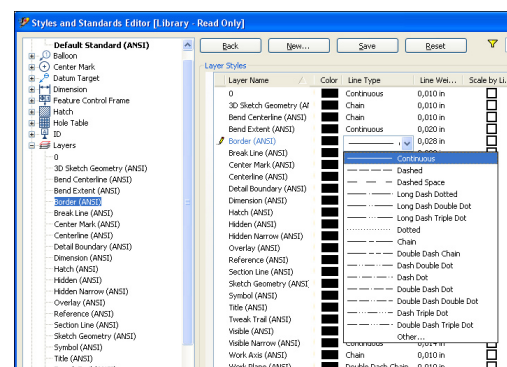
Styles and Standards Editor [Library - Read Only]

Default Standard (ANSI)
Balloon
Center Mark
Datum Target
Dimension
Feature Control Frame
Hatch
Hole Table
ID
Layers
0
3D Sketch Geometry (ANSI)
Bend Centerline (ANSI)
Bend Extent (ANSI)
Border (ANSI)
Break Line (ANSI)
Center Mark (ANSI)
Centerline (ANSI)
Detail Boundary (ANSI)
Dimension (ANSI)
Hatch (ANSI)
Hidden (ANSI)
Hidden Narrow (ANSI)
Overlay (ANSI)
Reference (ANSI)
Section Line (ANSI)
Sketch Geometry (ANSI)
Symbol (ANSI)
Title (ANSI)

Back | New... | Save | Reset

Layer Styles

| Layer Name | Color | Line Type | Line Wei... | Scale by Li... |
|---|---|---|---|---|
| 0 | | Continuous | 0,010 in | |
| 3D Sketch Geometry (AI | | Chain | 0,010 in | |
| Bend Centerline (ANSI) | | Chain | 0,010 in | |
| Bend Extent (ANSI) | | Continuous | 0,020 in | |
| Border (ANSI) | | | 0,028 in | |
| Break Line (ANSI) | | | | |
| Center Mark (ANSI) | | | | |
| Centerline (ANSI) | | | | |
| Detail Boundary (ANSI) | | | | |
| Dimension (ANSI) | | | | |
| Hatch (ANSI) | | | | |
| Hidden (ANSI) | | | | |
| Hidden Narrow (ANSI) | | | | |
| Overlay (ANSI) | | | | |
| Reference (ANSI) | | | | |
| Section Line (ANSI) | | | | |
| Sketch Geometry (ANSI) | | | | |
| Symbol (ANSI) | | | | |
| Title (ANSI) | | | | |
| Tweak Trail (ANSI) | | | | |
| Visible (ANSI) | | | | |
| Visible Narrow (ANSI) | | Continuous | 0,010 in | |
| Work Axis (ANSI) | | Chain | 0,010 in | |
| Work Plane (ANSI) | | Double Dash Chain | 0,010 in | |

Continuous
Dashed
Dashed Space
Long Dash Dotted
Long Dash Double Dot
Long Dash Triple Dot
Dotted
Chain
Double Dash Chain
Dash Double Dot
Dash Dot
Double Dash Dot
Double Dash Double Dot
Dash Triple Dot
Double Dash Triple Dot
Other...